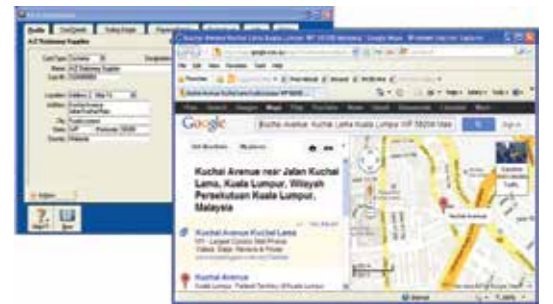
Google

Kuchai Avenue, Kuchai Lama, Kuala Lumpur, WP 58200 Mala

Kuchai Avenue near Jalan Kuchai Lama, Kuala Lumpur, Wilayah Persekutuan Kuala Lumpur, Malaysia

Kuchai Avenue Kuchai Lama

Kuchai Avenue

Kuchai Avenue

Profile

A-Z Stationery Supplier

Name A-Z Stationery Supplier

Address

City Kuala Lumpur

Country Malaysia

Map It

Save

Web Images Maps YouTube News Gmail Documents Calendar More

Sign in

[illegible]